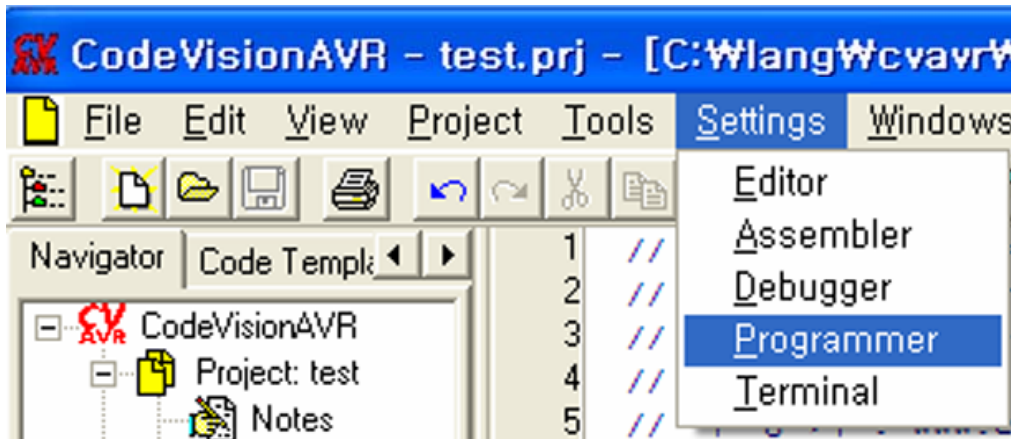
CodeVisionAVR - test.prj - [C:₩lang₩cvavr₩

File Edit View Project Tools Settings Windows

Editor
Assembler
Debugger
Programmer
Terminal

Navigator Code Templa

CodeVisionAVR
Project: test
Notes

1 //
2 //
3 //
4 //
5 //